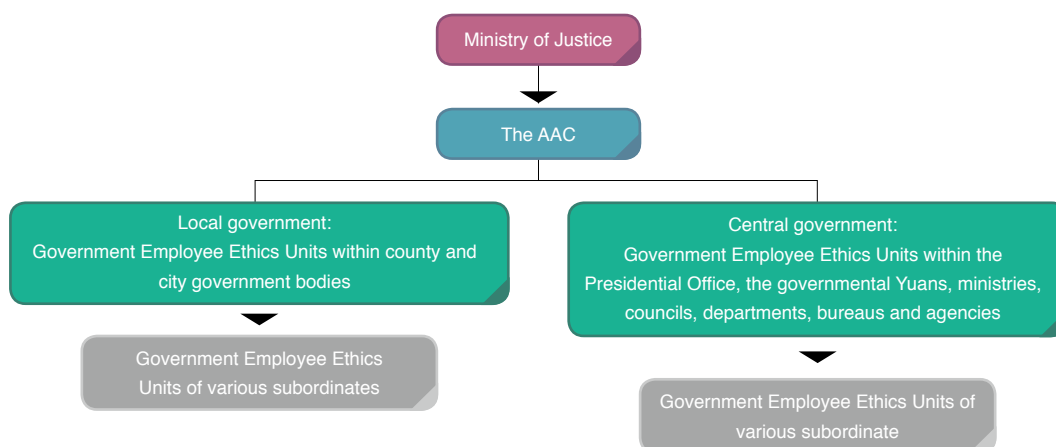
Ministry of Justice

The AAC

Local government:
Government Employee Ethics Units within county and city government bodies

Government Employee Ethics Units of various subordinates

Central government:
Government Employee Ethics Units within the Presidential Office, the governmental Yuans, ministries, councils, departments, bureaus and agencies

Government Employee Ethics Units of various subordinate